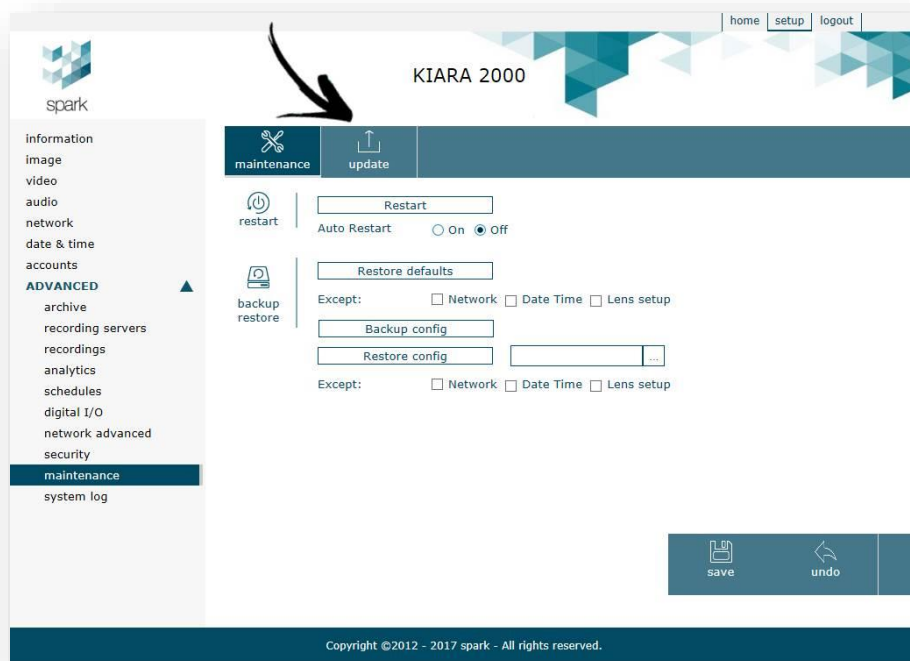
home | setup | logout

spark

KIARA 2000

information
image
video
audio
network
date & time
accounts
ADVANCED
archive
recording servers
recordings
analytics
schedules
digital I/O
network advanced
security
maintenance
system log

maintenance
update

restart

Restart

Auto Restart ○ On ◉ Off

backup restore

Restore defaults

Except: ☐ Network ☐ Date Time ☐ Lens setup

Backup config

Restore config ...

Except: ☐ Network ☐ Date Time ☐ Lens setup

save
undo

Copyright ©2012 - 2017 spark - All rights reserved.